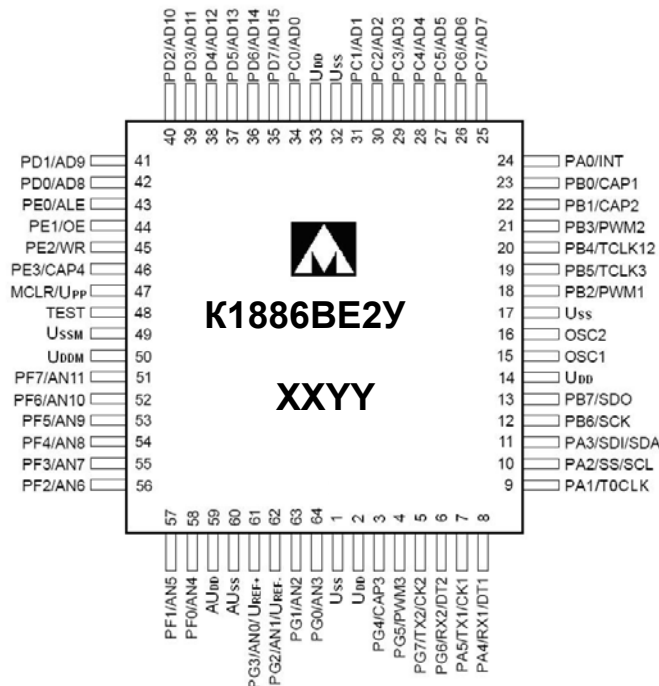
PD2/AD10
PD3/AD11
PD4/AD12
PD5/AD13
PD6/AD14
PD7/AD15
PC0/AD0
UDD
USS
PC1/AD1
PC2/AD2
PC3/AD3
PC4/AD4
PC5/AD5
PC6/AD6
PC7/AD7

40 39 38 37 36 35 34 33 32 31 30 29 28 27 26 25

PD1/AD9 41
PD0/AD8 42
PE0/ALE 43
PE1/OE 44
PE2/WR 45
PE3/CAP4 46
MCLR/UPP 47
TEST 48
USSM 49
UDDM 50
PF7/AN11 51
PF6/AN10 52
PF5/AN9 53
PF4/AN8 54
PF3/AN7 55
PF2/AN6 56

24 PA0/INT
23 PB0/CAP1
22 PB1/CAP2
21 PB3/PWM2
20 PB4/TCLK12
19 PB5/TCLK3
18 PB2/PWM1
17 USS
16 OSC2
15 OSC1
14 UDD
13 PB7/SDO
12 PB6/SCK
11 PA3/SDI/SDA
10 PA2/SS/SCL
9 PA1/T0CLK

К1886ВЕ2У

XXYY

57 58 59 60 61 62 63 64 1 2 3 4 5 6 7 8

PF1/AN5
PF0/AN4
AUDD
AUSS
PG3/AN0/UREF+
PG2/AN1/UREF-
PG1/AN2
PG0/AN3
USS
UDD
PG4/CAP3
PG5/PWM3
PG7/TX2/CK2
PG6/RX2/DT2
PA5/TX1/CK1
PA4/RX1/DT1